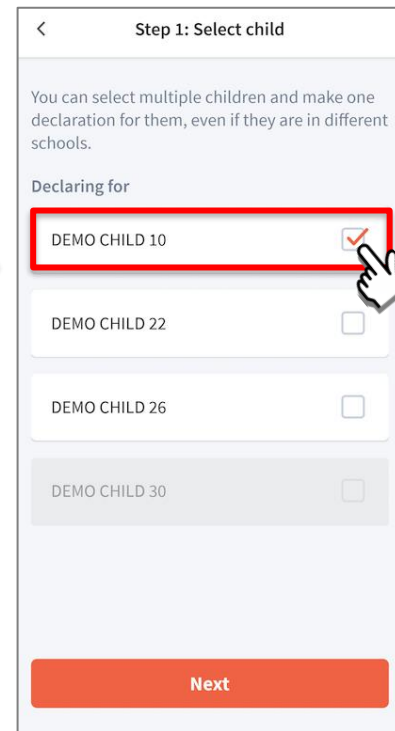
<

Step 1: Select child

You can select multiple children and make one declaration for them, even if they are in different schools.

Declaring for

DEMO CHILD 10

DEMO CHILD 22

DEMO CHILD 26

DEMO CHILD 30

Next